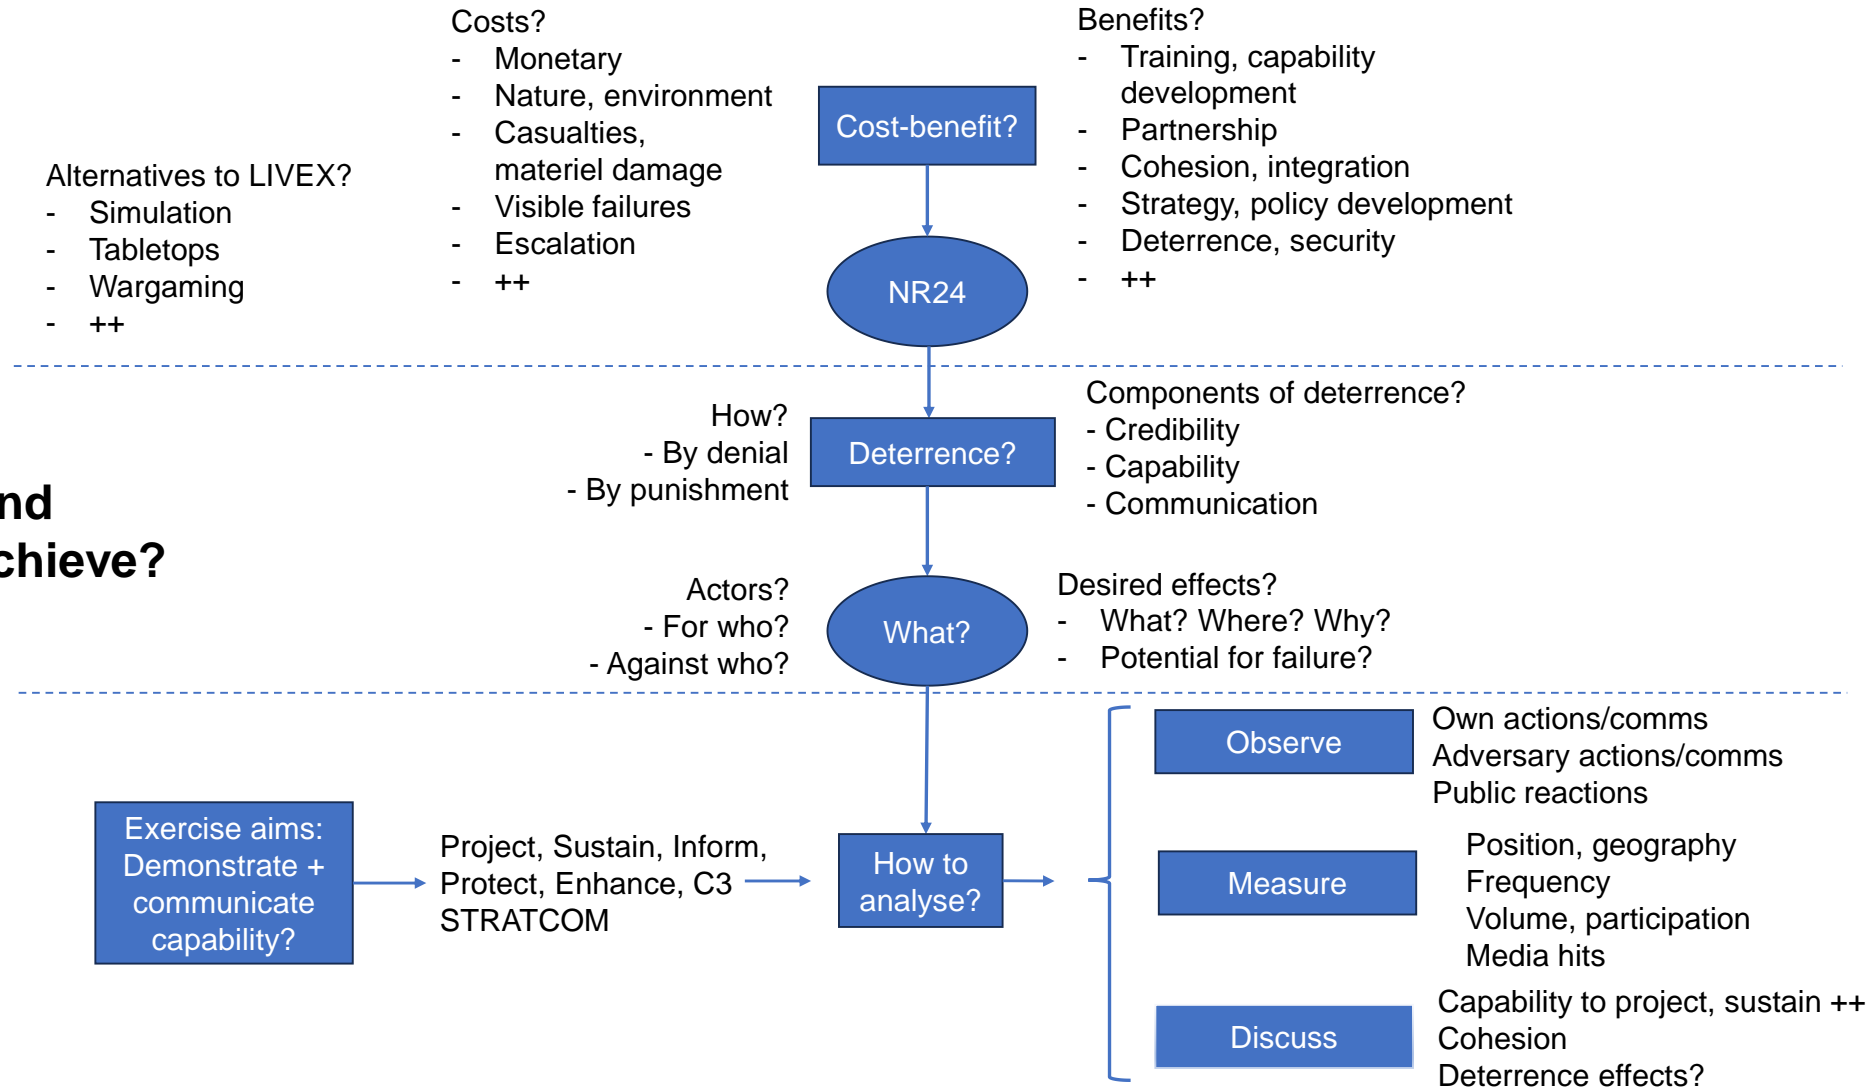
Costs?
- Monetary
- Nature, environment
- Casualties, materiel damage
- Visible failures
- Escalation
- ++

Benefits?
- Training, capability development
- Partnership
- Cohesion, integration
- Strategy, policy development
- Deterrence, security
- ++

Cost-benefit?

Alternatives to LIVEX?
- Simulation
- Tabletops
- Wargaming
- ++

NR24

nd
chieve?

How?
- By denial
- By punishment

Deterrence?

Components of deterrence?
- Credibility
- Capability
- Communication

Actors?
- For who?
- Against who?

What?

Desired effects?
- What? Where? Why?
- Potential for failure?

Exercise aims: Demonstrate + communicate capability?

Project, Sustain, Inform, Protect, Enhance, C3 STRATCOM

How to analyse?

Observe
Own actions/comms
Adversary actions/comms
Public reactions

Measure
Position, geography
Frequency
Volume, participation
Media hits

Discuss
Capability to project, sustain ++
Cohesion
Deterrence effects?